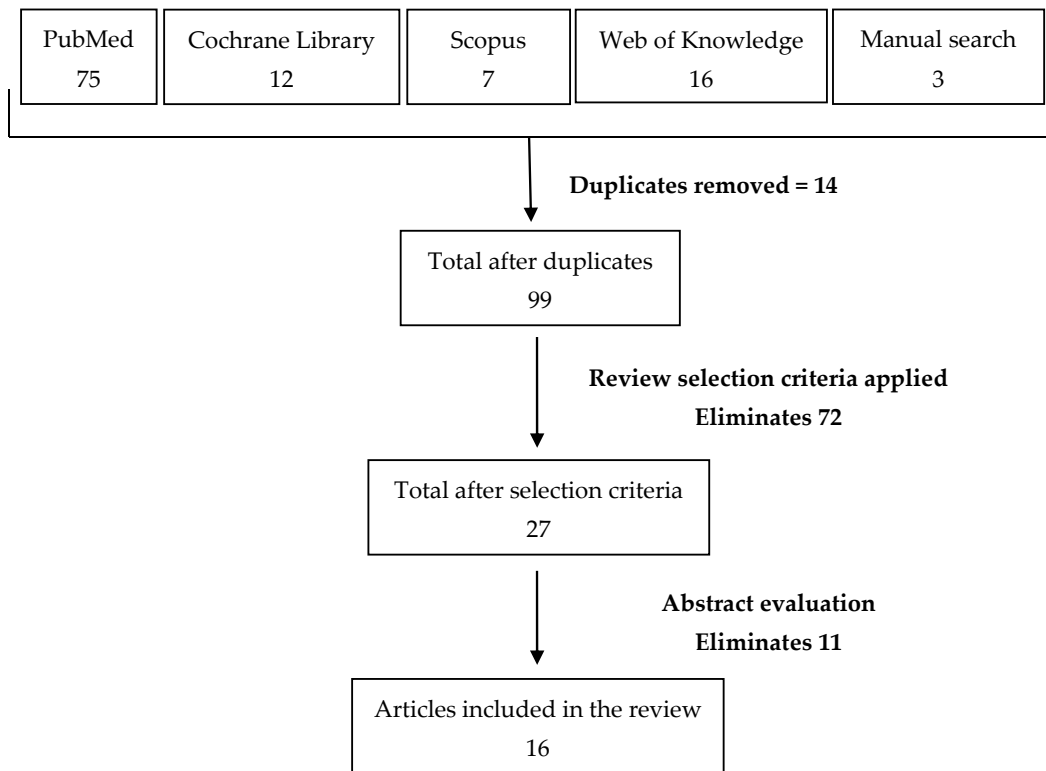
PubMed
75

Cochrane Library
12

Scopus
7

Web of Knowledge
16

Manual search
3

**Duplicates removed = 14**

Total after duplicates
99

**Review selection criteria applied**
**Eliminates 72**

Total after selection criteria
27

**Abstract evaluation**
**Eliminates 11**

Articles included in the review
16